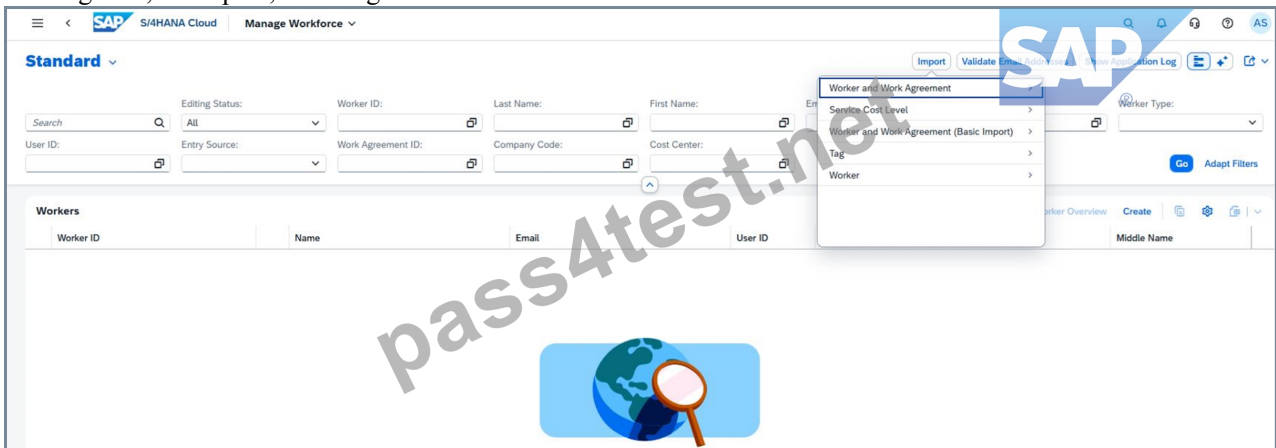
SAP S/4HANA Cloud Manage Workforce

AS

Standard

Import Validate Email Addresses Show Application Log

Search

Editing Status:
All

Worker ID:

Last Name:

First Name:

Em

Worker Type:

User ID:

Entry Source:

Work Agreement ID:

Company Code:

Cost Center:

Go Adapt Filters

Worker and Work Agreement
Service Cost Level
Worker and Work Agreement (Basic Import)
Tag
Worker

Workers

rker Overview Create

Worker ID

Name

Email

User ID

Middle Name

SAP

pass4test.net